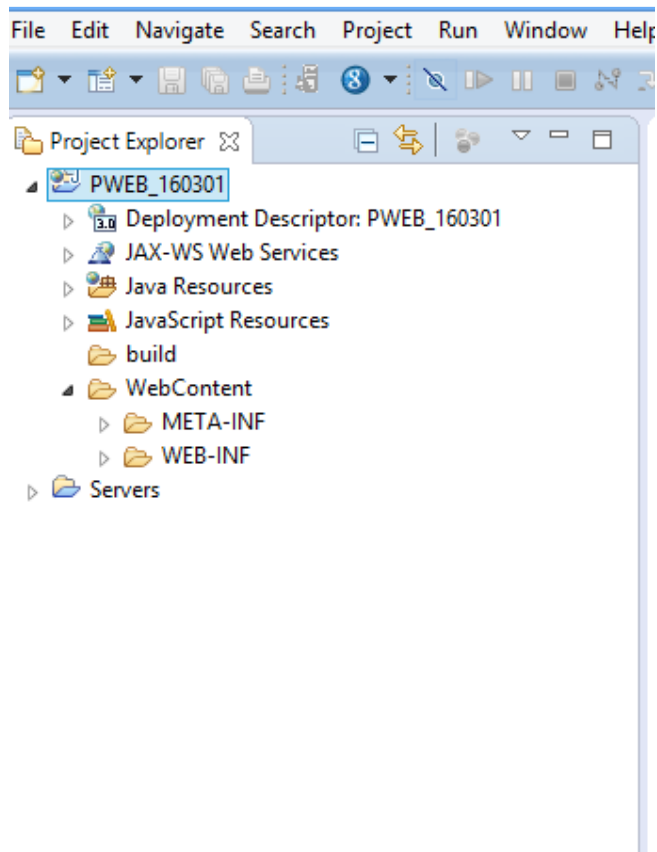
File Edit Navigate Search Project Run Window Help

Project Explorer

PWEB_160301
Deployment Descriptor: PWEB_160301
JAX-WS Web Services
Java Resources
JavaScript Resources
build
WebContent
META-INF
WEB-INF
Servers